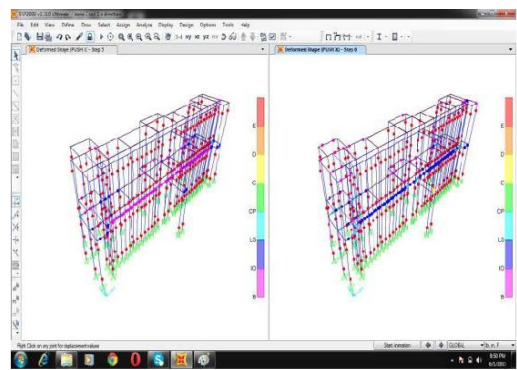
SAP2000 v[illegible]
File Edit View Define Draw Select Assign Analyze Display Design Options Tools Help
Deformed Shape (PUSH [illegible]) - Step 5
Deformed Shape (PUSH X) - Step 6
E
D
C
CP
LS
IO
B
E
D
C
CP
LS
IO
B
Right Click on any joint for displacement values
Start Animation
GLOBAL
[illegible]